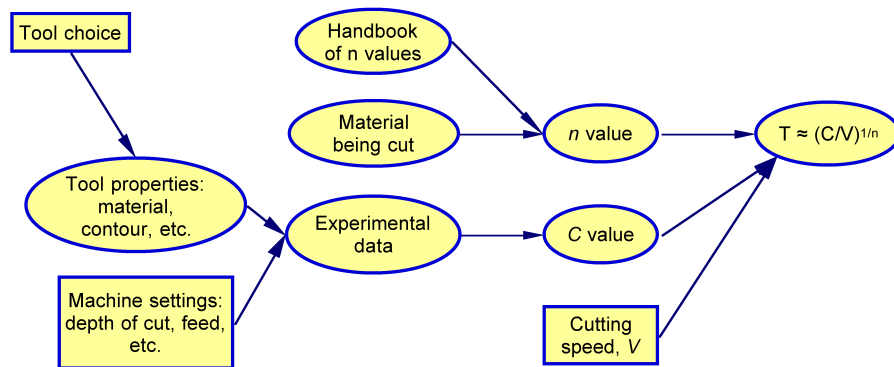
Tool choice

Handbook of n values

Material being cut

$n$ value

$T \approx (C/V)^{1/n}$

Tool properties: material, contour, etc.

Experimental data

$C$ value

Machine settings: depth of cut, feed, etc.

Cutting speed, $V$